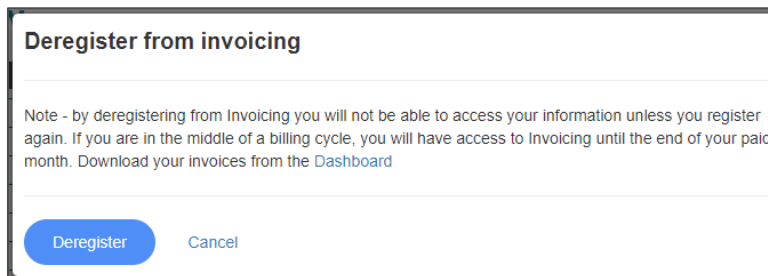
Deregister from invoicing

Note - by deregistering from Invoicing you will not be able to access your information unless you register again. If you are in the middle of a billing cycle, you will have access to Invoicing until the end of your paid month. Download your invoices from the Dashboard

Deregister Cancel